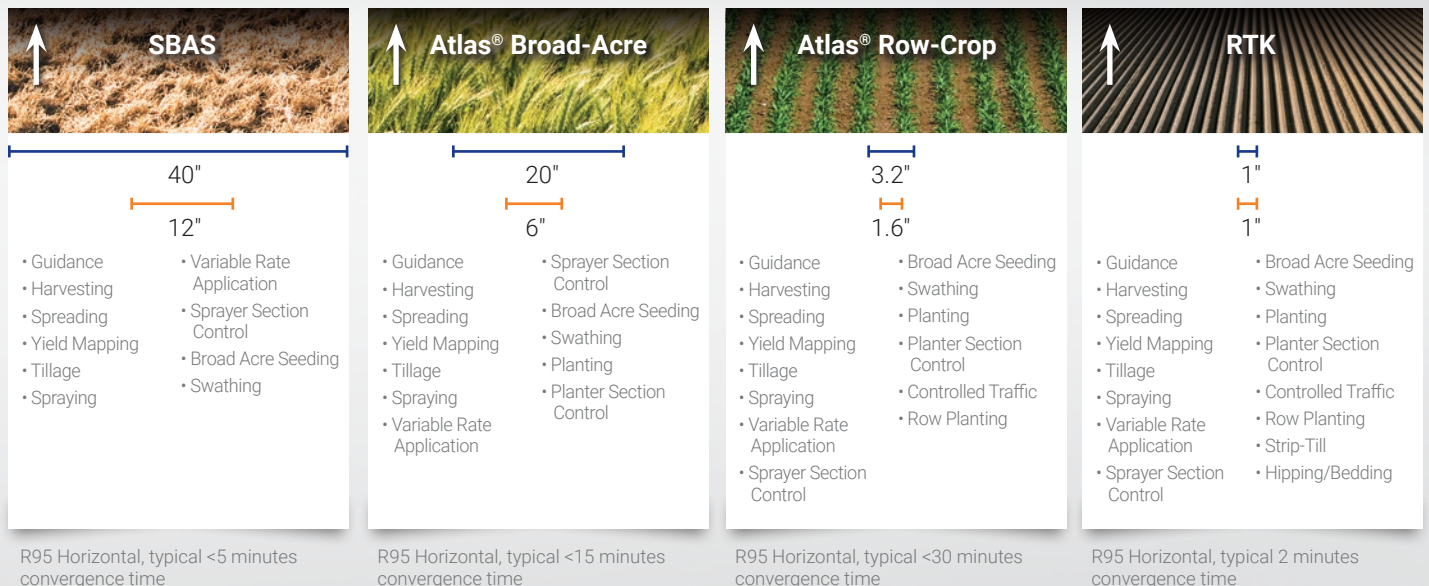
SBAS

40"

12"

• Guidance
• Harvesting
• Spreading
• Yield Mapping
• Tillage
• Spraying

• Variable Rate Application
• Sprayer Section Control
• Broad Acre Seeding
• Swathing

R95 Horizontal, typical <5 minutes convergence time

Atlas® Broad-Acre

20"

6"

• Guidance
• Harvesting
• Spreading
• Yield Mapping
• Tillage
• Spraying
• Variable Rate Application

• Sprayer Section Control
• Broad Acre Seeding
• Swathing
• Planting
• Planter Section Control

R95 Horizontal, typical <15 minutes convergence time

Atlas® Row-Crop

3.2"

1.6"

• Guidance
• Harvesting
• Spreading
• Yield Mapping
• Tillage
• Spraying
• Variable Rate Application
• Sprayer Section Control

• Broad Acre Seeding
• Swathing
• Planting
• Planter Section Control
• Controlled Traffic
• Row Planting

R95 Horizontal, typical <30 minutes convergence time

RTK

1"

1"

• Guidance
• Harvesting
• Spreading
• Yield Mapping
• Tillage
• Spraying
• Variable Rate Application
• Sprayer Section Control

• Broad Acre Seeding
• Swathing
• Planting
• Planter Section Control
• Controlled Traffic
• Row Planting
• Strip-Till
• Hipping/Bedding

R95 Horizontal, typical 2 minutes convergence time